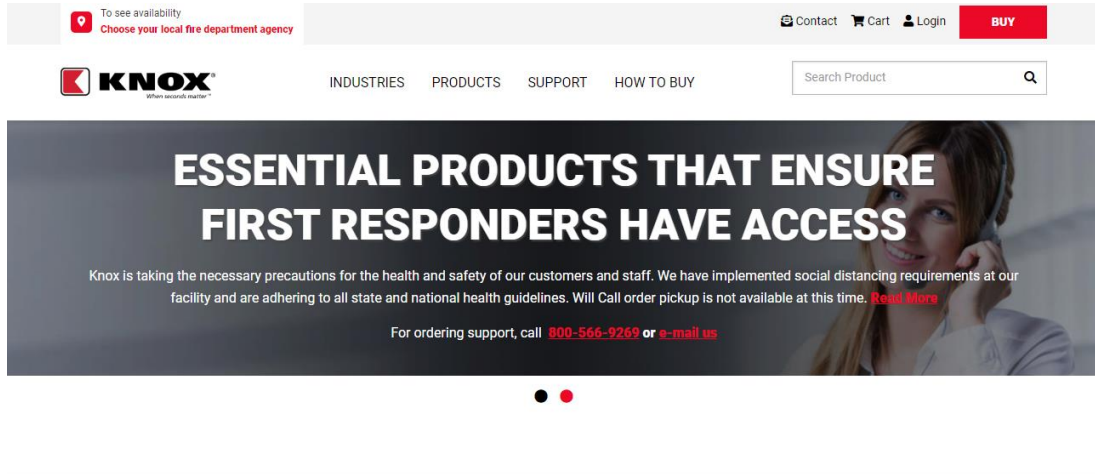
To see availability
Choose your local fire department agency

Contact Cart Login BUY

KNOX®
When seconds matter™

INDUSTRIES PRODUCTS SUPPORT HOW TO BUY

Search Product

ESSENTIAL PRODUCTS THAT ENSURE FIRST RESPONDERS HAVE ACCESS

Knox is taking the necessary precautions for the health and safety of our customers and staff. We have implemented social distancing requirements at our facility and are adhering to all state and national health guidelines. Will Call order pickup is not available at this time. Read More

For ordering support, call 800-566-9269 or e-mail us